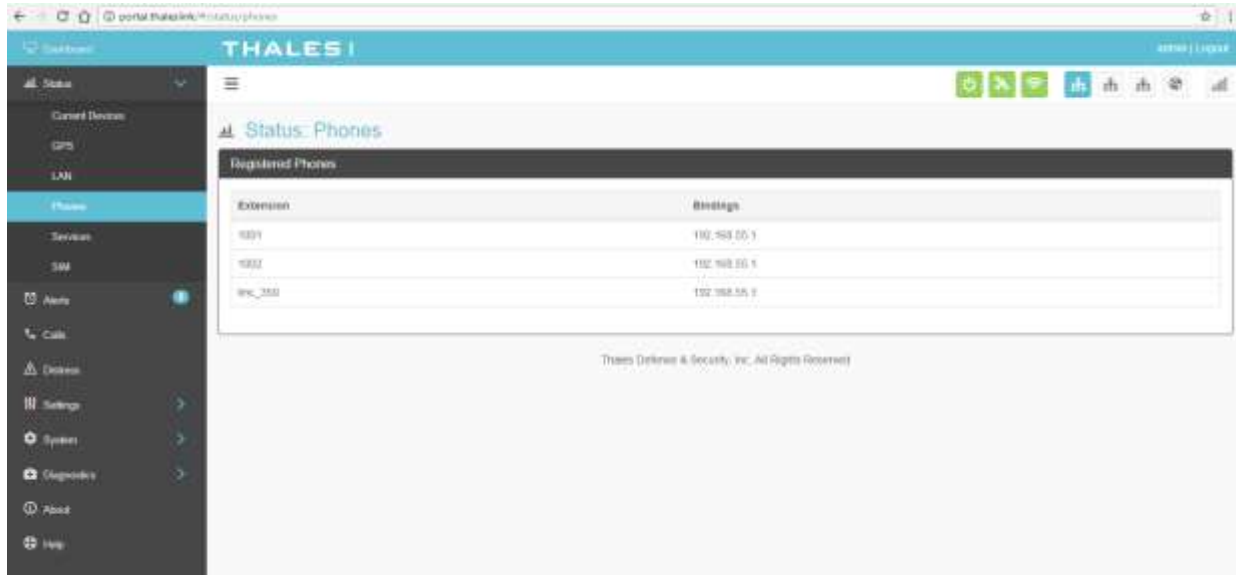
portal.thaleslink/#/status/phones

Dashboard

THALES

admin | Logout

Status

Current Devices

GPS

LAN

Phones

Services

SIM

Alerts

Calls

Distress

Settings

System

Diagnostics

About

Help

Status: Phones

Registered Phones

| Extension | Bindings |
|---|---|
| 1001 | 192.168.55.1 |
| 1002 | 192.168.55.1 |
| tmc_350 | 192.168.55.1 |

Thales Defense & Security, Inc. All Rights Reserved